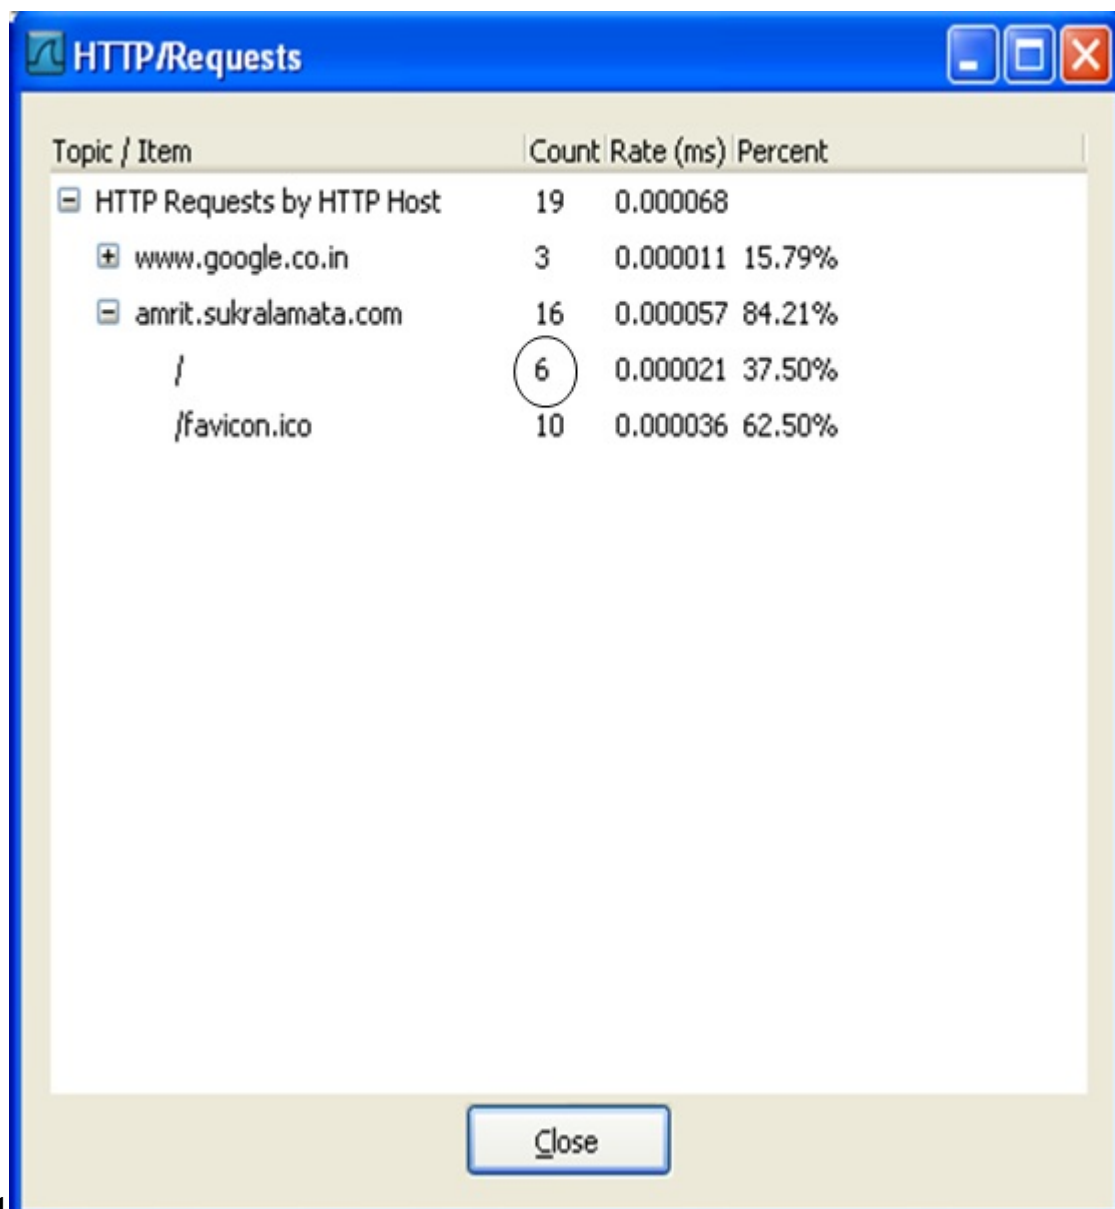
HTTP/Requests

| Topic / Item | Count | Rate (ms) | Percent |
|---|---|---|---|
| HTTP Requests by HTTP Host | 19 | 0.000068 | |
| www.google.co.in | 3 | 0.000011 | 15.79% |
| amrit.sukralamata.com | 16 | 0.000057 | 84.21% |
| / | 6 | 0.000021 | 37.50% |
| /favicon.ico | 10 | 0.000036 | 62.50% |

Close